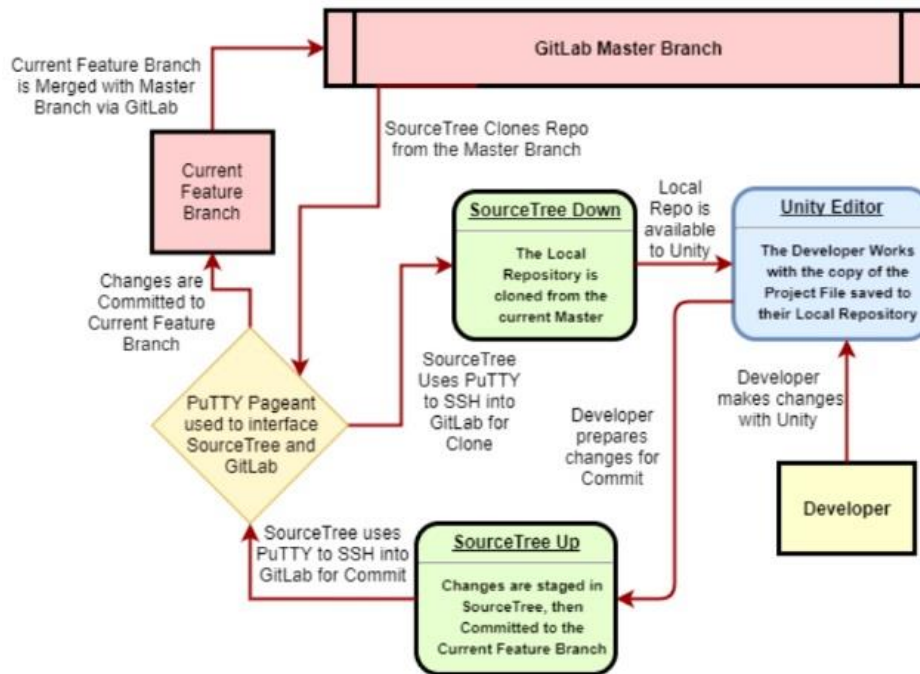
Current Feature Branch is Merged with Master Branch via GitLab

GitLab Master Branch

SourceTree Clones Repo from the Master Branch

Current Feature Branch

SourceTree Down

The Local Repository is cloned from the current Master

Local Repo is available to Unity

Unity Editor

The Developer Works with the copy of the Project File saved to their Local Repository

Changes are Committed to Current Feature Branch

PuTTY Pageant used to interface SourceTree and GitLab

SourceTree Uses PuTTY to SSH into GitLab for Clone

Developer prepares changes for Commit

Developer makes changes with Unity

Developer

SourceTree uses PuTTY to SSH into GitLab for Commit

SourceTree Up

Changes are staged in SourceTree, then Committed to the Current Feature Branch